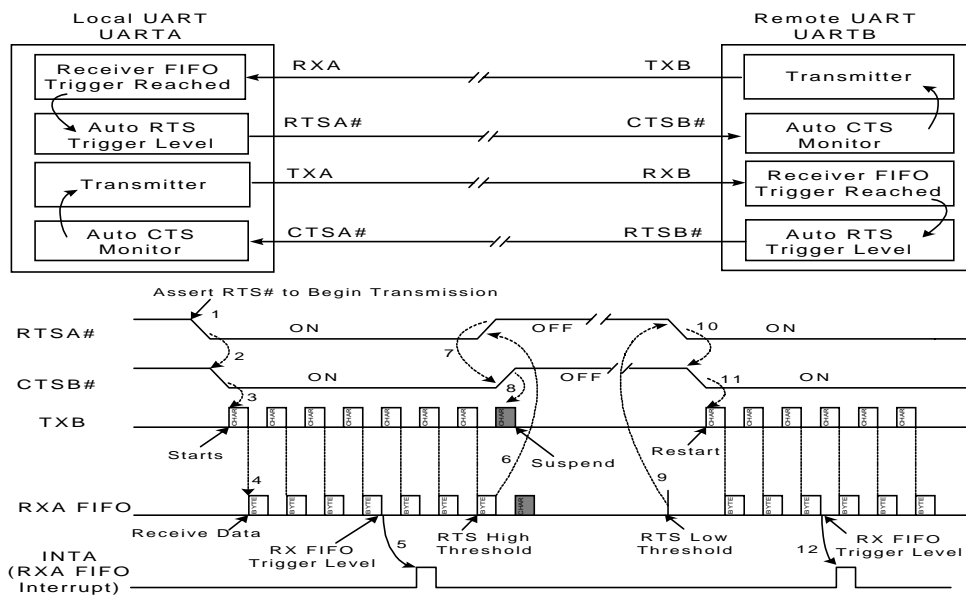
Local UART
UARTA

Remote UART
UARTB

Receiver FIFO
Trigger Reached

RXA

TXB

Transmitter

Auto RTS
Trigger Level

RTSA#

CTSB#

Auto CTS
Monitor

Transmitter

TXA

RXB

Receiver FIFO
Trigger Reached

Auto CTS
Monitor

CTSA#

RTSB#

Auto RTS
Trigger Level

Assert RTS# to Begin Transmission

RTSA#
1
ON
OFF
10
ON
7
2

CTSB#
ON
8
OFF
11
ON
3

TXB
CHAR CHAR CHAR CHAR CHAR CHAR CHAR CHAR CHAR
CHAR CHAR CHAR CHAR CHAR CHAR CHAR

Starts
6
Suspend
Restart
9
4

RXA FIFO
BYTE BYTE BYTE BYTE BYTE BYTE BYTE BYTE BYTE BYTE BYTE BYTE BYTE BYTE

Receive Data
RX FIFO
Trigger Level
5
RTS High
Threshold
RTS Low
Threshold
RX FIFO
Trigger Level
12

INTA
(RXA FIFO
Interrupt)